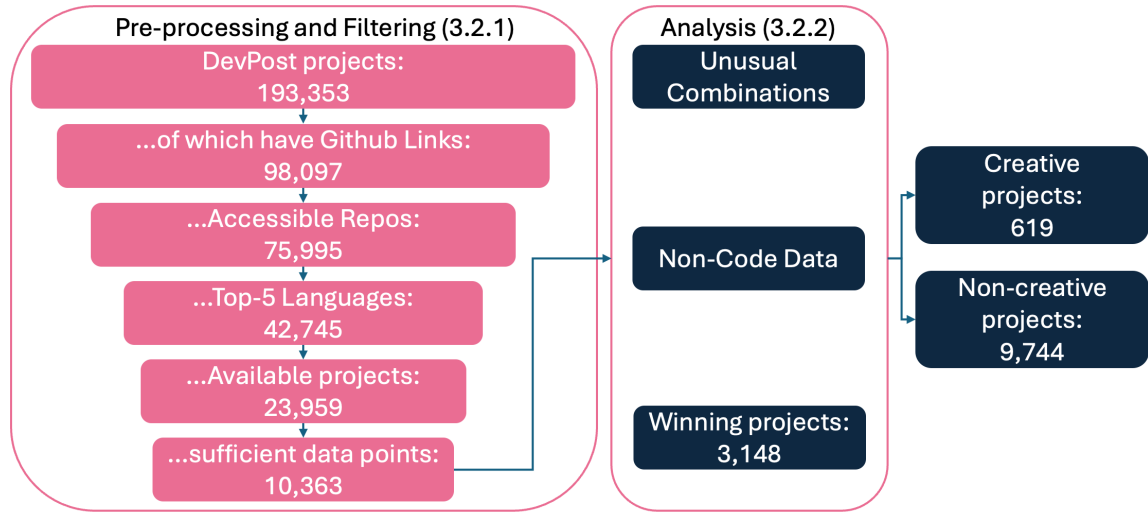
Pre-processing and Filtering (3.2.1)

DevPost projects: 193,353

...of which have Github Links: 98,097

...Accessible Repos: 75,995

...Top-5 Languages: 42,745

...Available projects: 23,959

...sufficient data points: 10,363

Analysis (3.2.2)

Unusual Combinations

Non-Code Data

Winning projects: 3,148

Creative projects: 619

Non-creative projects: 9,744